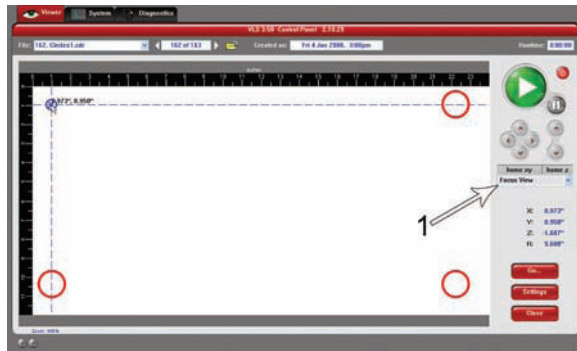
Viewer System Diagnostics

VLS 3.50 Control Panel 2.10.25

File: 162_Circles1.cdr

162 of 163

Created on: Fri 4 Jan 2008, 3:00pm

Runtime: 0:00:00

Inches

0 1 2 3 4 5 6 7 8 9 10 11 12 13 14 15 16 17 18 19 20 21 22 23

0.973", 0.958"

home xy home z

Focus View

1

X: 0.973"

Y: 0.958"

Z: -1.687"

R: 5.608"

Go...

Settings

Close

Zoom: 100%